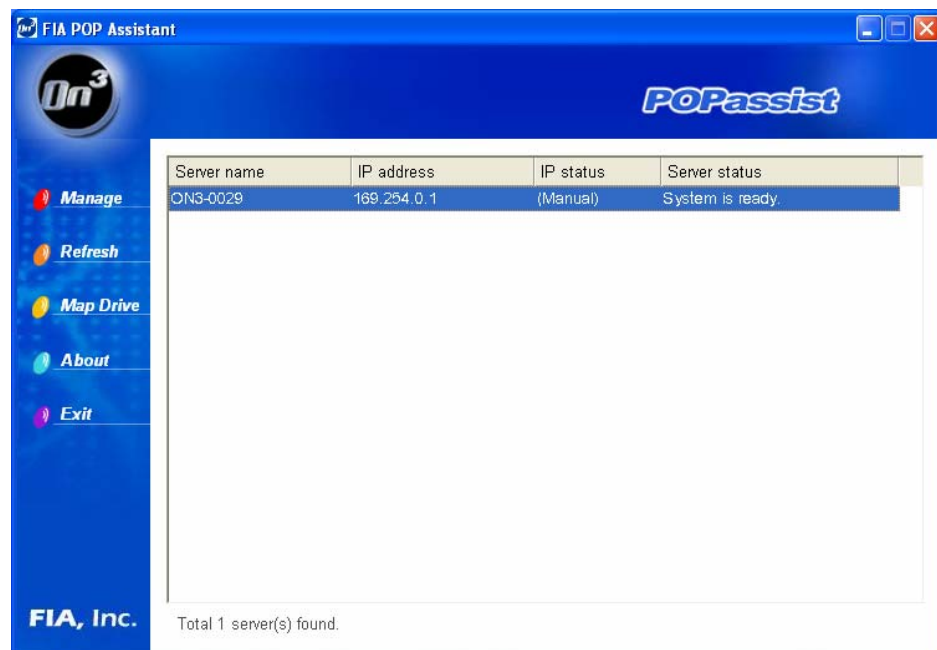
FIA POP Assistant

On³

POPassist

Manage

Refresh

Map Drive

About

Exit

| Server name | IP address | IP status | Server status |
|---|---|---|---|
| ON3-0029 | 169.254.0.1 | (Manual) | System is ready. |

FIA, Inc.

Total 1 server(s) found.